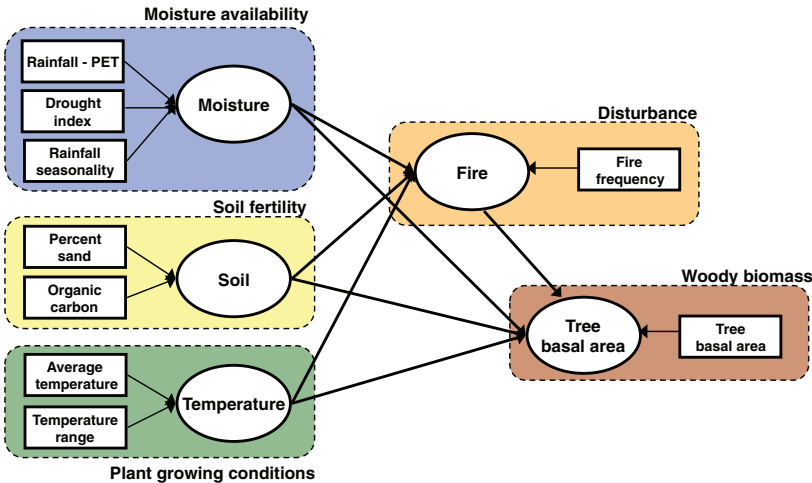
Moisture availability

Rainfall - PET

Drought index

Rainfall seasonality

Moisture

Disturbance

Fire

Fire frequency

Soil fertility

Percent sand

Organic carbon

Soil

Woody biomass

Tree basal area

Tree basal area

Average temperature

Temperature range

Temperature

Plant growing conditions